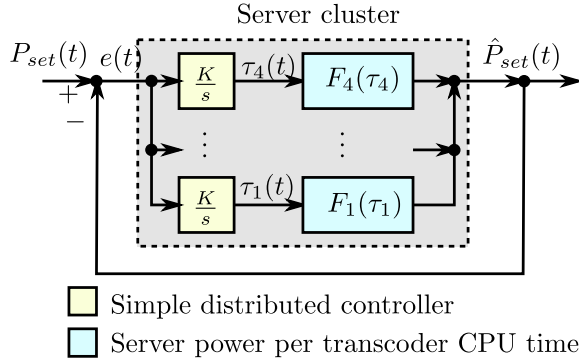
Server cluster

$P_{set}(t)$ $e(t)$ $+$ $-$

$\frac{K}{s}$ $\tau_4(t)$ $F_4(\tau_4)$

$\vdots$ $\vdots$

$\frac{K}{s}$ $\tau_1(t)$ $F_1(\tau_1)$

$\hat{P}_{set}(t)$

Simple distributed controller

Server power per transcoder CPU time